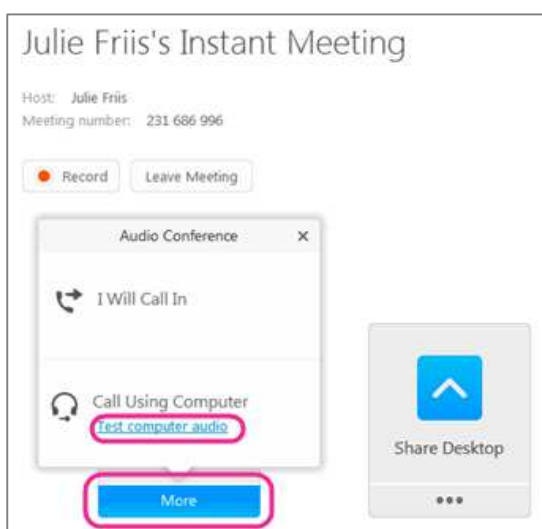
Julie Friis's Instant Meeting

Host: Julie Friis
Meeting number: 231 686 996

Record
Leave Meeting

Audio Conference
×

I Will Call In

Call Using Computer
Test computer audio

More

Share Desktop

•••